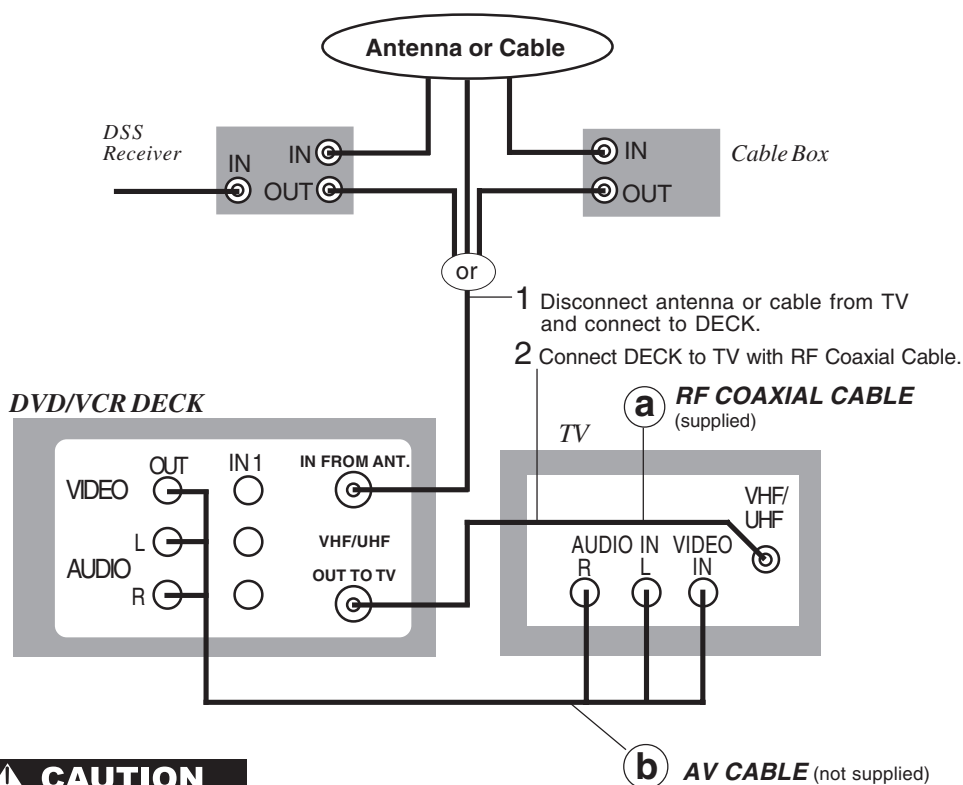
Antenna or Cable

DSS Receiver

IN

IN

OUT

IN

OUT

Cable Box

or

1 Disconnect antenna or cable from TV and connect to DECK.

2 Connect DECK to TV with RF Coaxial Cable.

DVD/VCR DECK

a RF COAXIAL CABLE (supplied)

TV

OUT

IN 1

IN FROM ANT.

VIDEO

L

AUDIO

R

VHF/UHF

OUT TO TV

VHF/ UHF

AUDIO IN

R

L

VIDEO IN

b AV CABLE (not supplied)

CAUTION